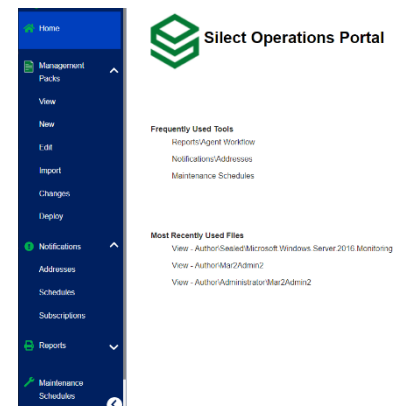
Home

Management Packs

View

New

Edit

Import

Changes

Deploy

Notifications

Addresses

Schedules

Subscriptions

Reports

Maintenance Schedules

Silect Operations Portal

Frequently Used Tools

Reports\Agent Workflow

Notifications\Addresses

Maintenance Schedules

Most Recently Used Files

View - Author\Sealed\Microsoft.Windows.Server.2016.Monitoring

View - Author\Mar2Admin2

View - Author\Administrator\Mar2Admin2